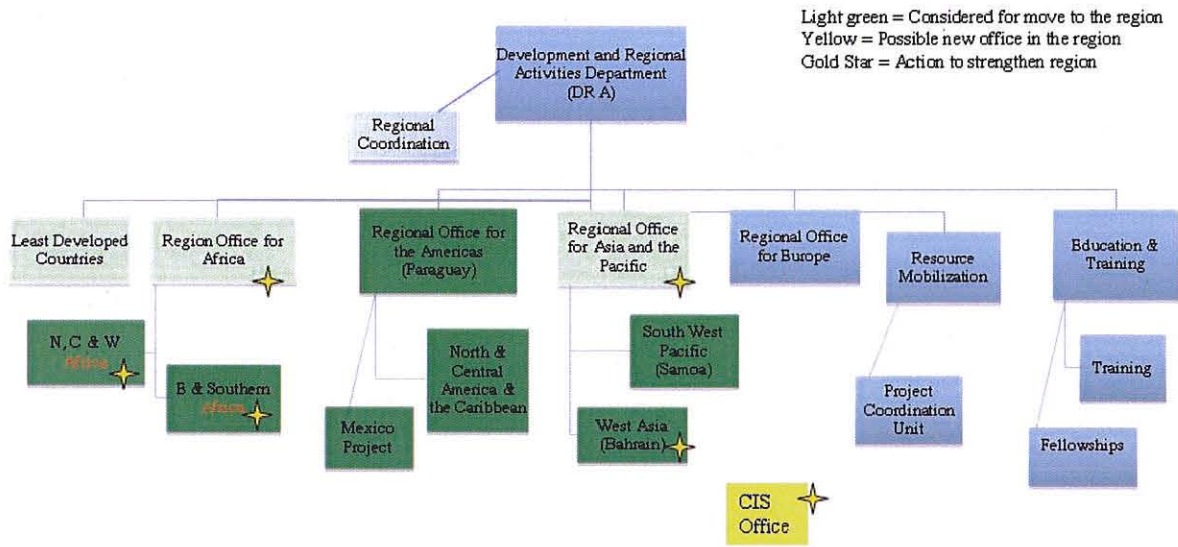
Light green = Considered for move to the region
Yellow = Possible new office in the region
Gold Star = Action to strengthen region

Development and Regional Activities Department (DR A)

Regional Coordination

Least Developed Countries

Region Office for Africa

Regional Office for the Americas (Paraguay)

Regional Office for Asia and the Pacific

Regional Office for Burope

Resource Mobilization

Bducation & Training

N, C & W Africa

B & Southern Africa

Mexico Project

North & Central America & the Caribbean

South West Pacific (Samoa)

West Asia (Bahrain)

Project Coordination Unit

Training

Fellowships

CIS Office